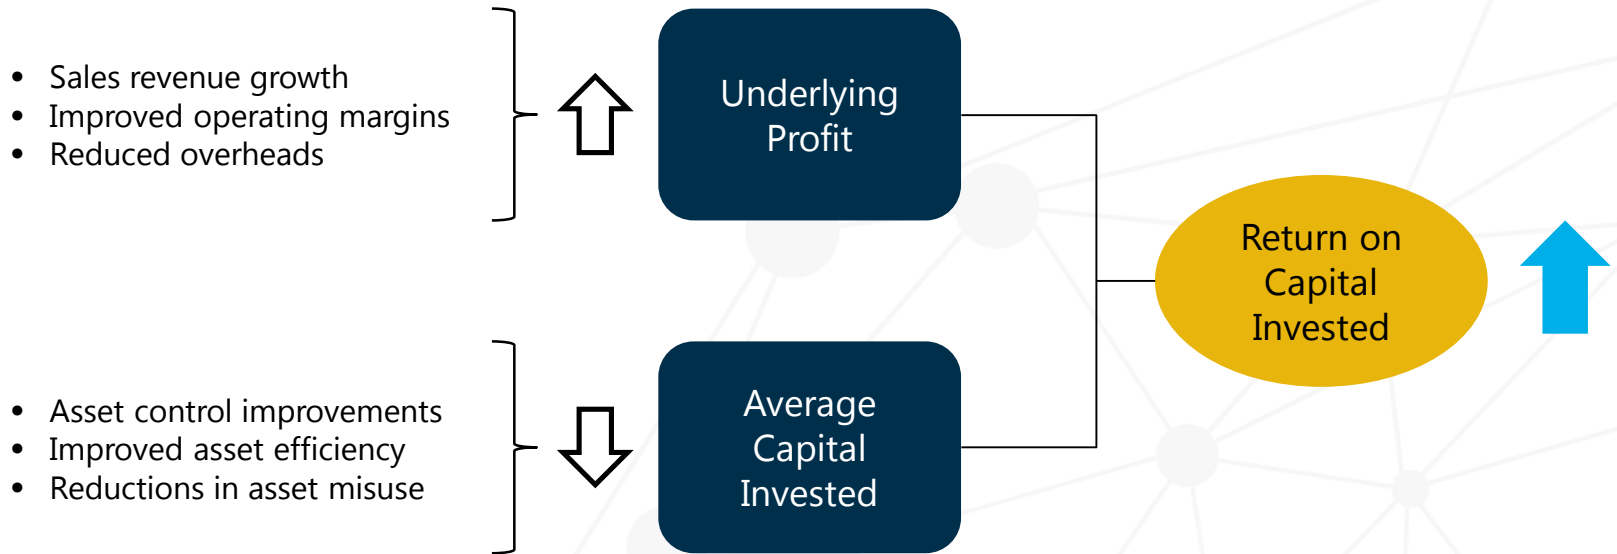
- Sales revenue growth
- Improved operating margins
- Reduced overheads

Underlying Profit

- Asset control improvements
- Improved asset efficiency
- Reductions in asset misuse

Average Capital Invested

Return on Capital Invested